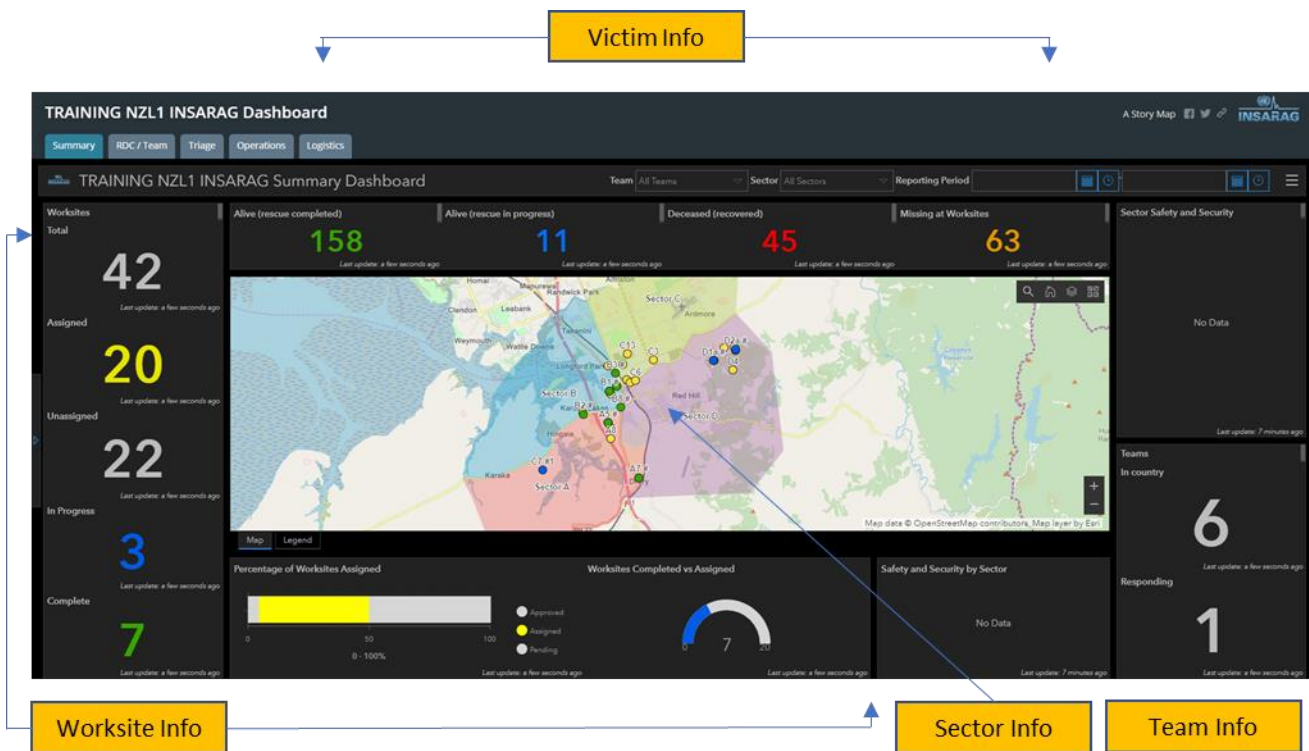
Victim Info

TRAINING NZL1 INSARAG Dashboard

A Story Map

INSARAG

Summary RDC / Team Triage Operations Logistics

TRAINING NZL1 INSARAG Summary Dashboard

Team All Teams Sector All Sectors Reporting Period

Worksites

Total

42

Last update: a few seconds ago

Assigned

20

Last update: a few seconds ago

Unassigned

22

Last update: a few seconds ago

In Progress

3

Last update: a few seconds ago

Complete

7

Last update: a few seconds ago

Alive (rescue completed)

158

Last update: a few seconds ago

Alive (rescue in progress)

11

Last update: a few seconds ago

Deceased (recovered)

45

Last update: a few seconds ago

Missing at Worksites

63

Last update: a few seconds ago

Homai Manurewa Randwick Park Alfriston Sector C Clendon Leabank Ardmore Totara Weymouth Wattle Downs C13 C3 D1 D2 D4 Longford Park C6 B1 Sector B B3 Red Hill B2 A5 Sector D Hingaia A6 C7 Karaka A7 Sector A

Map data © OpenStreetMap contributors, Map layer by Esri

Map Legend

Percentage of Worksites Assigned

0 50 100

0 - 100%

Approved

Assigned

Pending

Worksites Completed vs Assigned

0 7 20

Last update: a few seconds ago

Last update: a few seconds ago

Sector Safety and Security

No Data

Last update: 7 minutes ago

Safety and Security by Sector

No Data

Last update: 7 minutes ago

Teams

In country

6

Last update: a few seconds ago

Responding

1

Last update: a few seconds ago

Worksite Info

Sector Info

Team Info